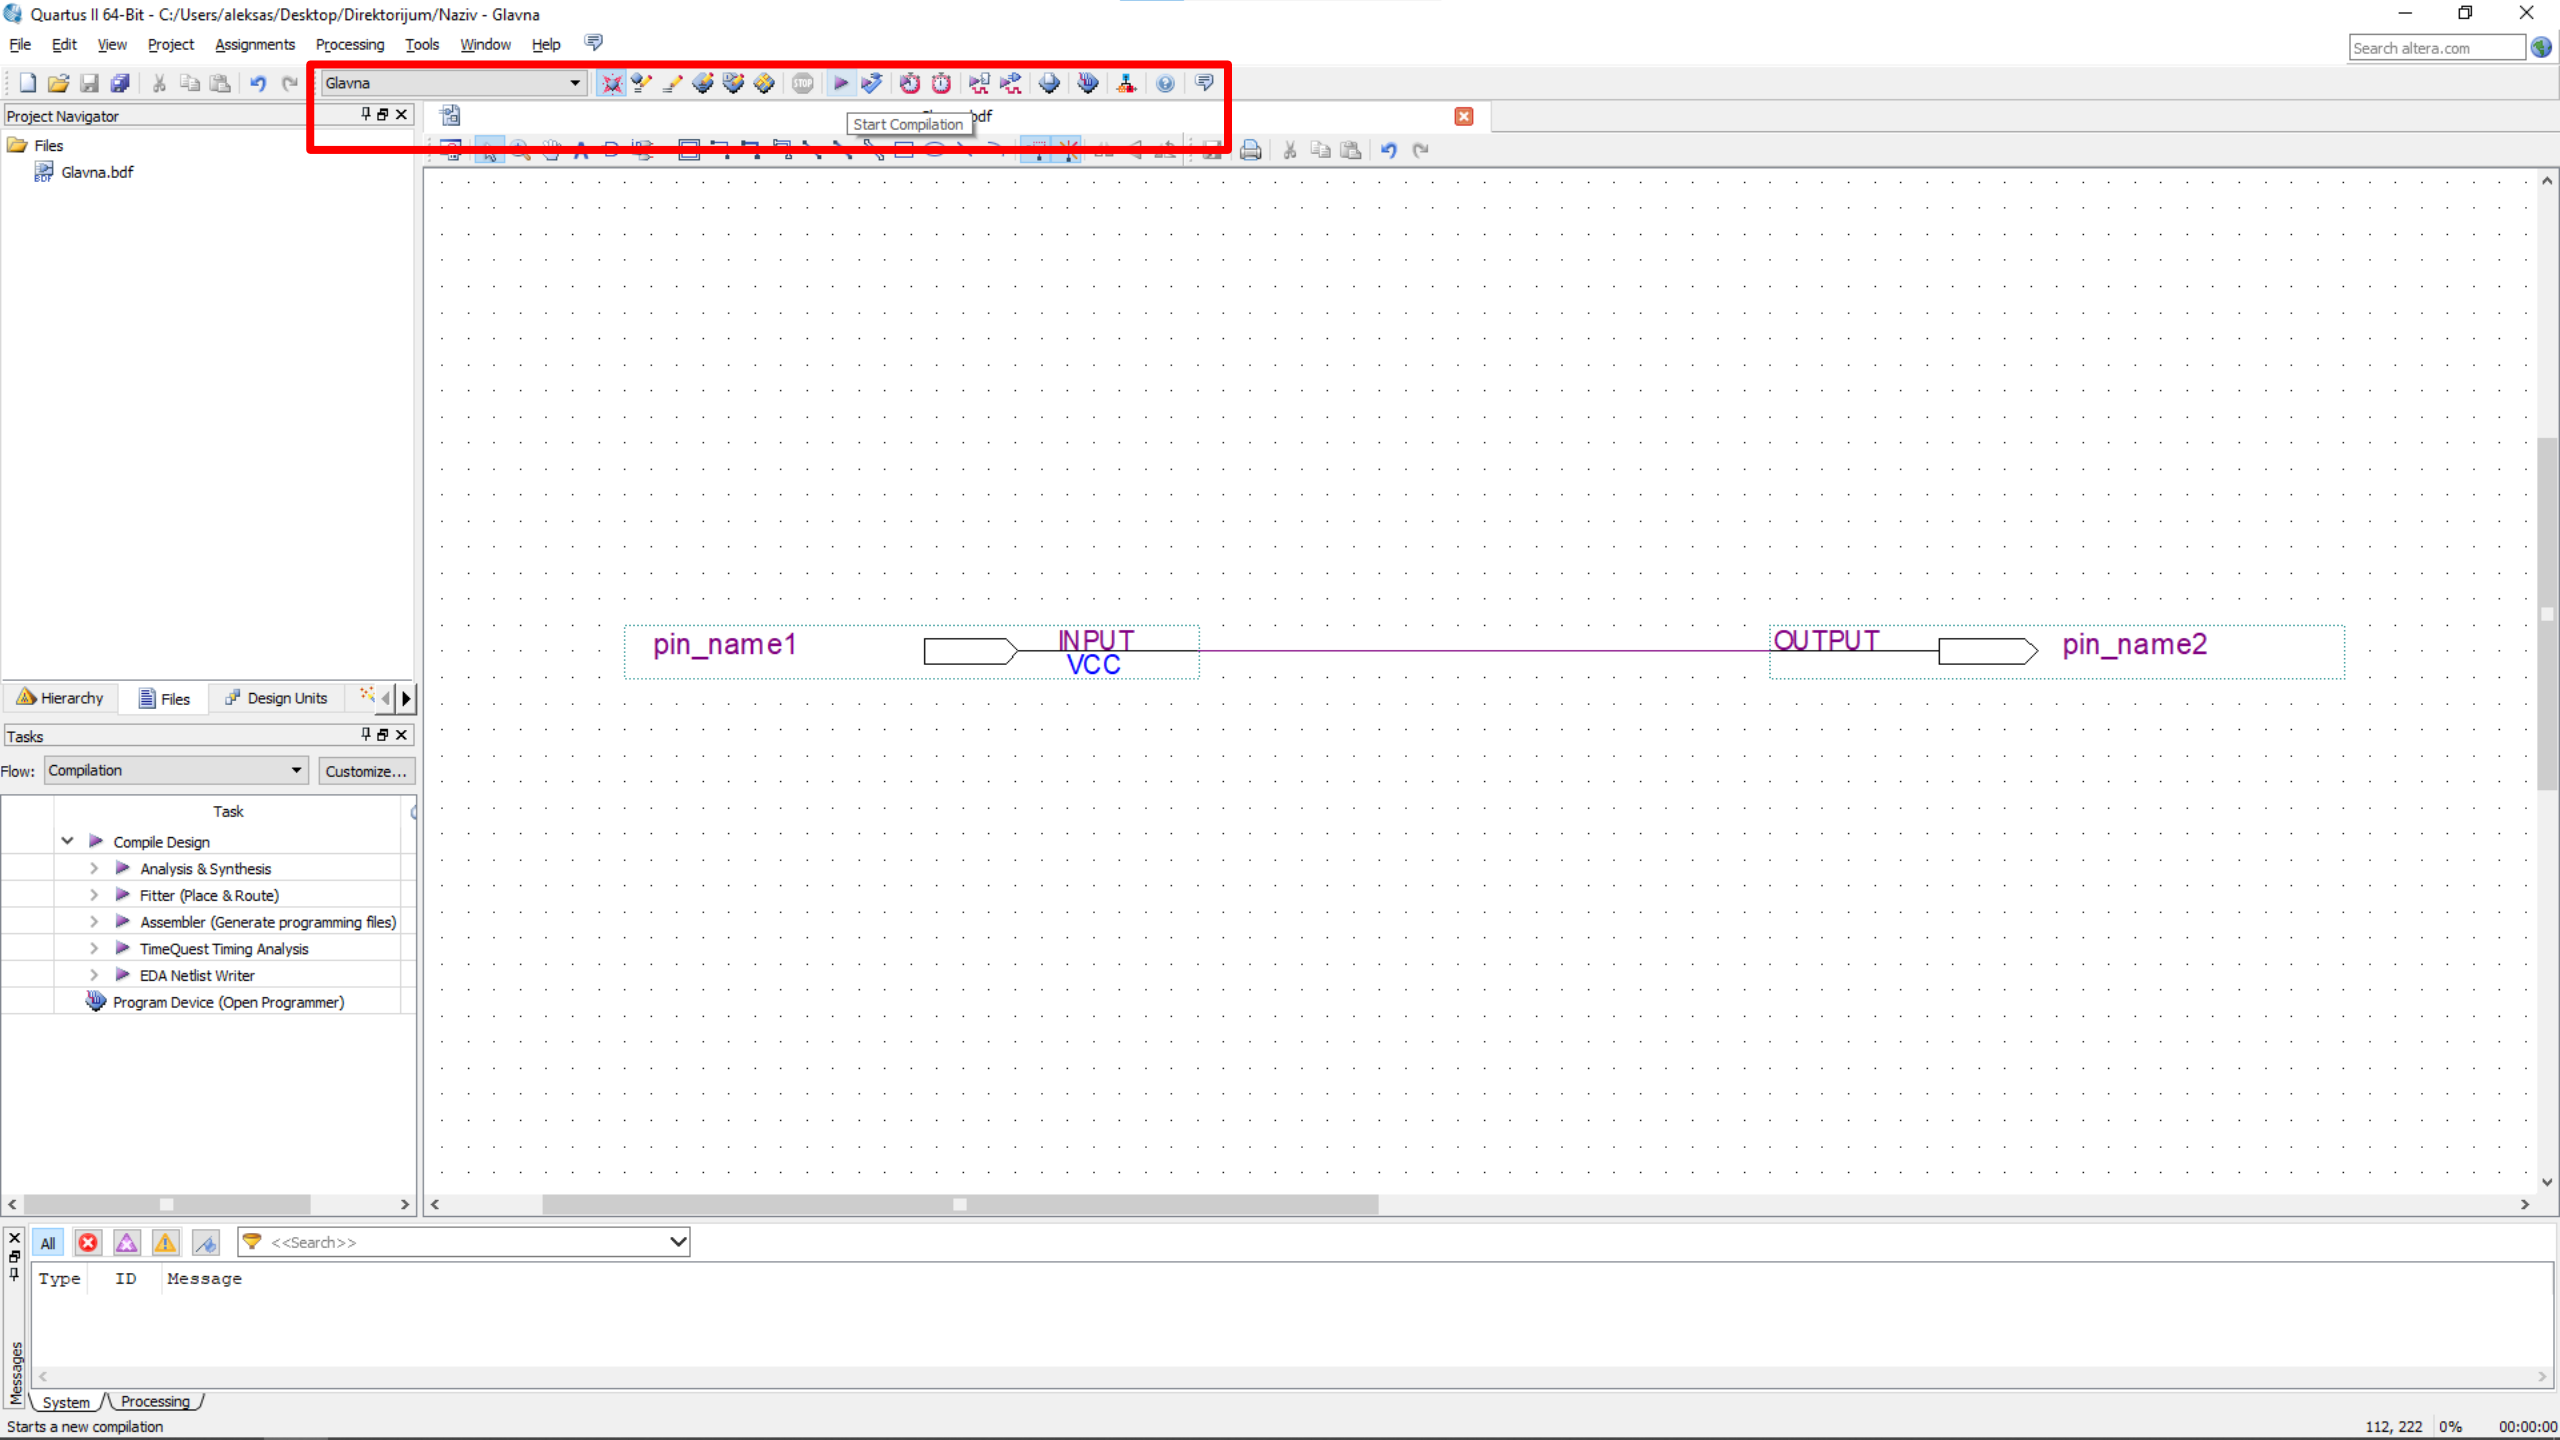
Quartus II 64-Bit - C:/Users/aleksas/Desktop/Direktorijum/Naziv - Glavna

File Edit View Project Assignments Processing Tools Window Help

Search altera.com

Glavna

Project Navigator

Start Compilation

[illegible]bdf

Files

Glavna.bdf

pin_name1

INPUT
VCC

OUTPUT

pin_name2

Hierarchy Files Design Units

Tasks

Flow: Compilation Customize...

Task

Compile Design

Analysis & Synthesis

Fitter (Place & Route)

Assembler (Generate programming files)

TimeQuest Timing Analysis

EDA Netlist Writer

Program Device (Open Programmer)

All

<<Search>>

Type ID Message

Messages

System Processing

Starts a new compilation

112, 222 0% 00:00:00